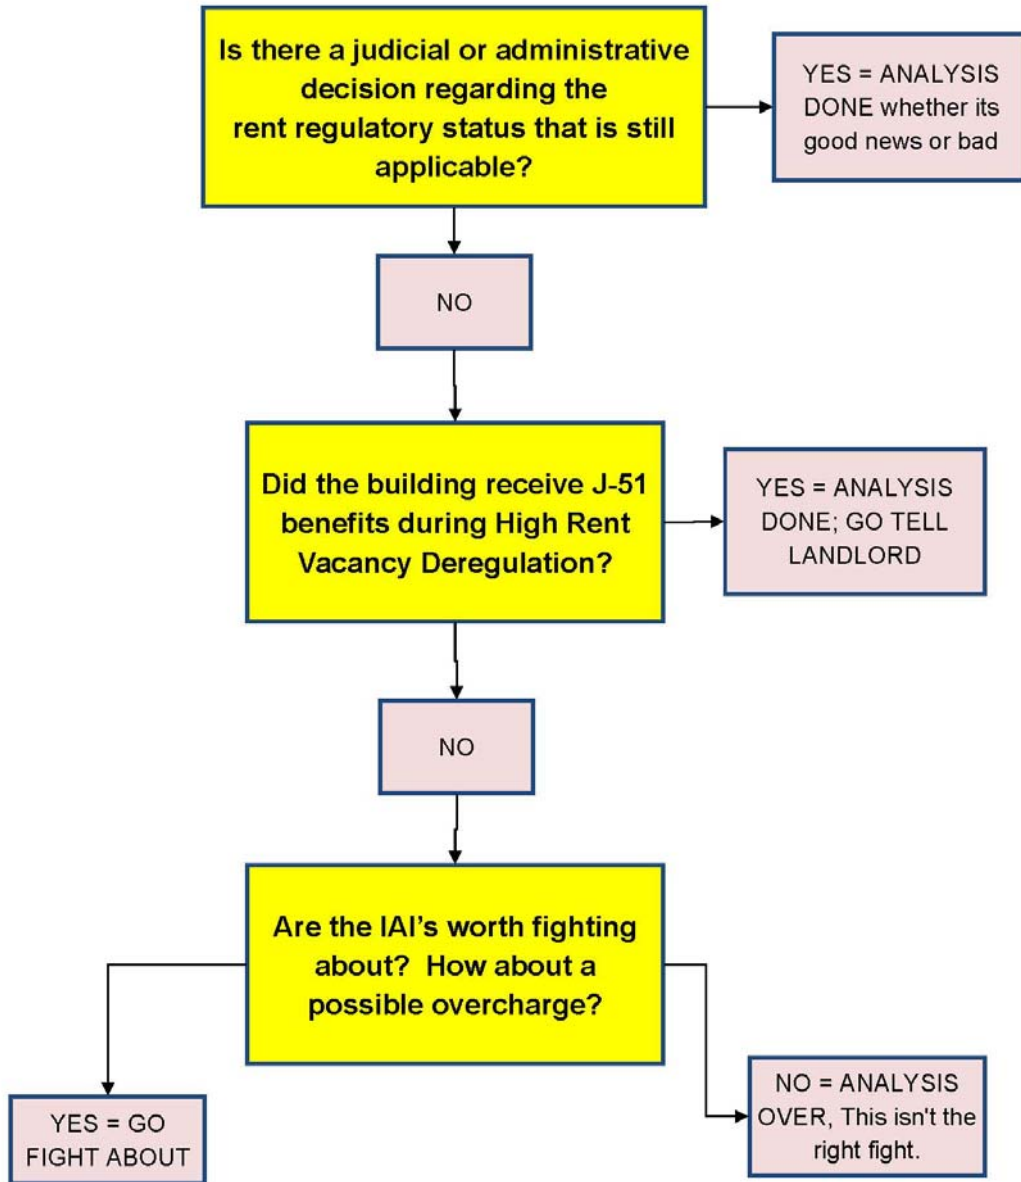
Is there a judicial or administrative decision regarding the rent regulatory status that is still applicable?

YES = ANALYSIS DONE whether its good news or bad

NO

Did the building receive J-51 benefits during High Rent Vacancy Deregulation?

YES = ANALYSIS DONE; GO TELL LANDLORD

NO

Are the IAI's worth fighting about? How about a possible overcharge?

YES = GO FIGHT ABOUT

NO = ANALYSIS OVER, This isn't the right fight.